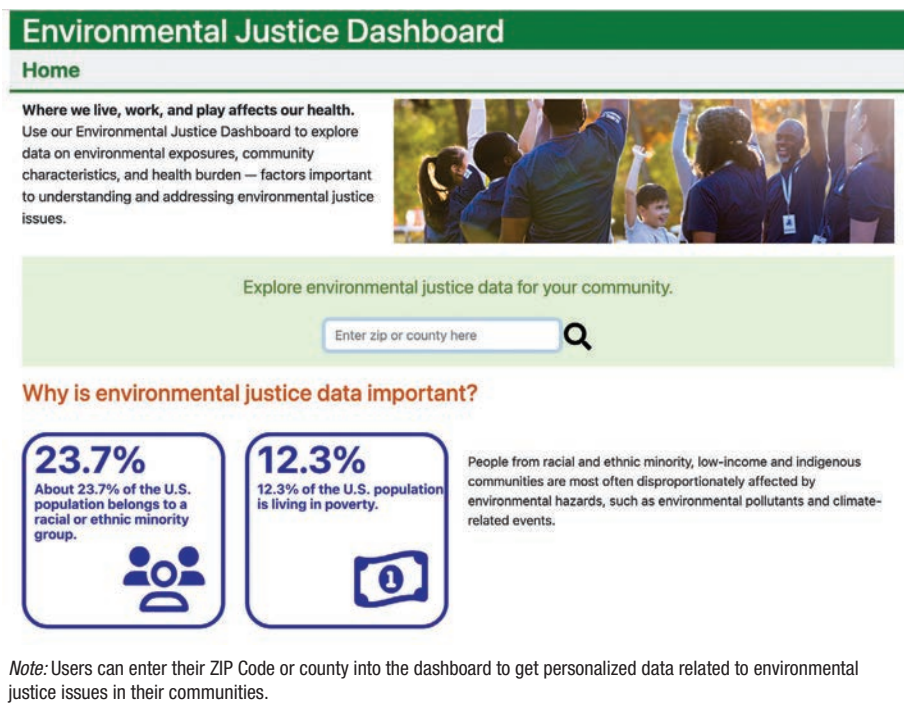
Environmental Justice Dashboard

Home

Where we live, work, and play affects our health.
Use our Environmental Justice Dashboard to explore data on environmental exposures, community characteristics, and health burden — factors important to understanding and addressing environmental justice issues.

Explore environmental justice data for your community.

Enter zip or county here

Why is environmental justice data important?

23.7%
About 23.7% of the U.S. population belongs to a racial or ethnic minority group.

12.3%
12.3% of the U.S. population is living in poverty.

People from racial and ethnic minority, low-income and indigenous communities are most often disproportionately affected by environmental hazards, such as environmental pollutants and climate-related events.

Note: Users can enter their ZIP Code or county into the dashboard to get personalized data related to environmental justice issues in their communities.